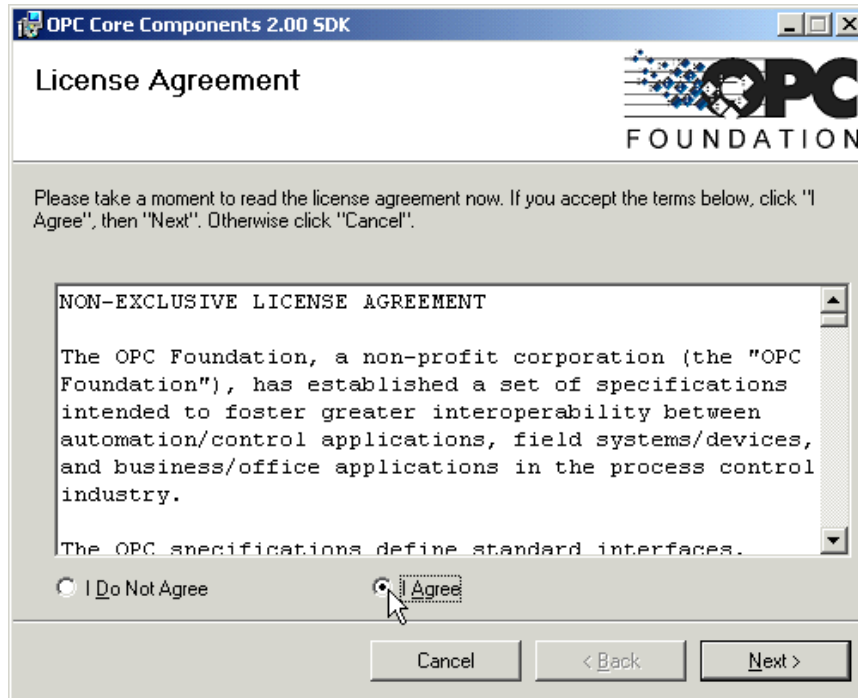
OPC Core Components 2.00 SDK

License Agreement

OPC FOUNDATION

Please take a moment to read the license agreement now. If you accept the terms below, click "I Agree", then "Next". Otherwise click "Cancel".

NON-EXCLUSIVE LICENSE AGREEMENT

The OPC Foundation, a non-profit corporation (the "OPC Foundation"), has established a set of specifications intended to foster greater interoperability between automation/control applications, field systems/devices, and business/office applications in the process control industry.

The OPC specifications define standard interfaces.

I Do Not Agree

I Agree

Cancel

< Back

Next >